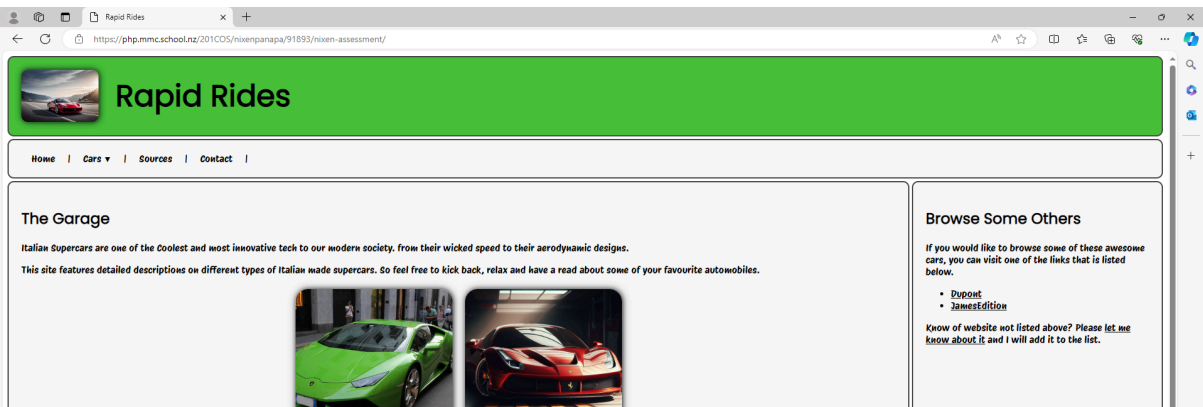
Rapid Rides

https://php.mmc.school.nz/201COS/nixenpanapa/91893/nixen-assessment/

Rapid Rides

Home | Cars ▾ | Sources | Contact |

The Garage

Italian Supercars are one of the Coolest and most innovative tech to our modern society. from their wicked speed to their aerodynamic designs.

This site features detailed descriptions on different types of Italian made supercars. So feel free to kick back, relax and have a read about some of your favourite automobiles.

Browse Some Others

If you would like to browse some of these awesome cars, you can visit one of the links that is listed below.

- Dupont
- JamesEdition

Know of website not listed above? Please let me know about it and I will add it to the list.